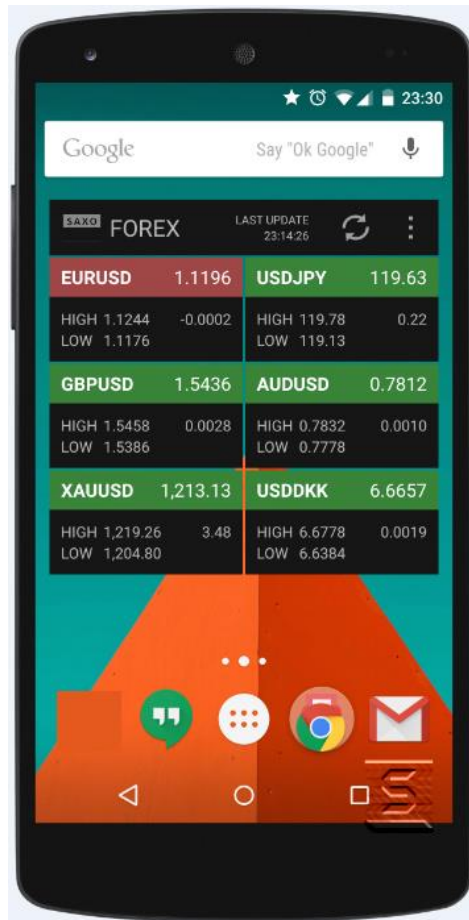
23:30

Google

Say "Ok Google"

SAXO FOREX

LAST UPDATE 23:14:26

| EURUSD 1.1196 | USDJPY 119.63 |
|---|---|
| HIGH 1.1244 -0.0002 LOW 1.1176 | HIGH 119.78 0.22 LOW 119.13 |
| GBPUSD 1.5436 | AUDUSD 0.7812 |
| HIGH 1.5458 0.0028 LOW 1.5386 | HIGH 0.7832 0.0010 LOW 0.7778 |
| XAUUSD 1,213.13 | USDDKK 6.6657 |
| HIGH 1,219.26 3.48 LOW 1,204.80 | HIGH 6.6778 0.0019 LOW 6.6384 |